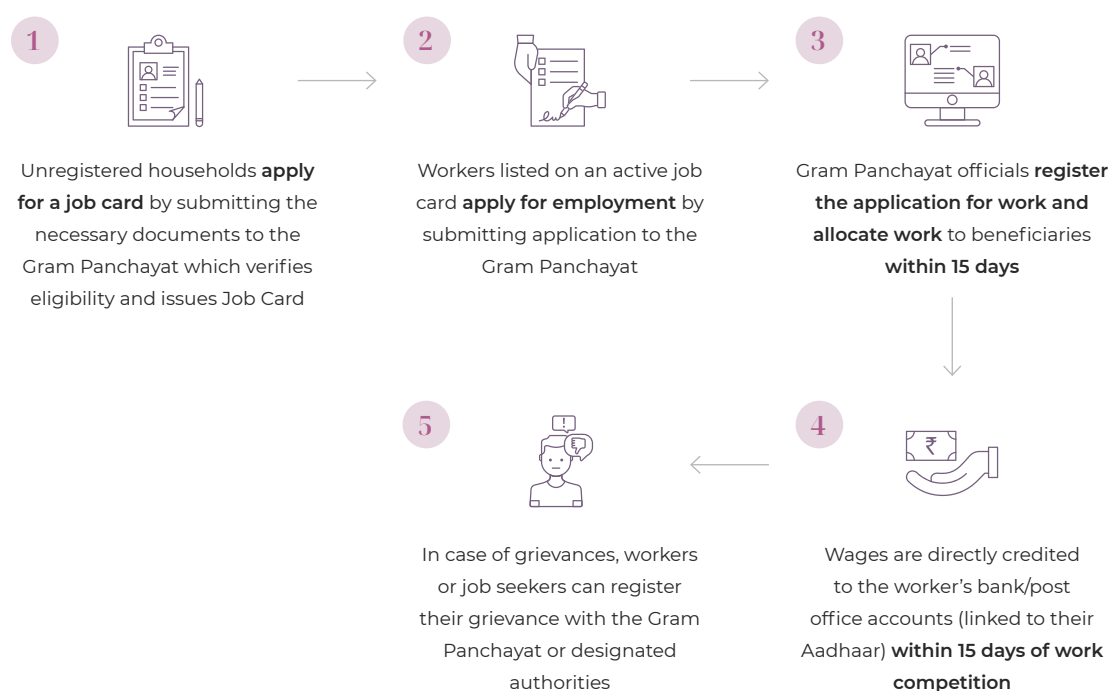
1

Unregistered households apply for a job card by submitting the necessary documents to the Gram Panchayat which verifies eligibility and issues Job Card

2

Workers listed on an active job card apply for employment by submitting application to the Gram Panchayat

3

Gram Panchayat officials register the application for work and allocate work to beneficiaries within 15 days

4

₹

Wages are directly credited to the worker's bank/post office accounts (linked to their Aadhaar) within 15 days of work competition

5

In case of grievances, workers or job seekers can register their grievance with the Gram Panchayat or designated authorities